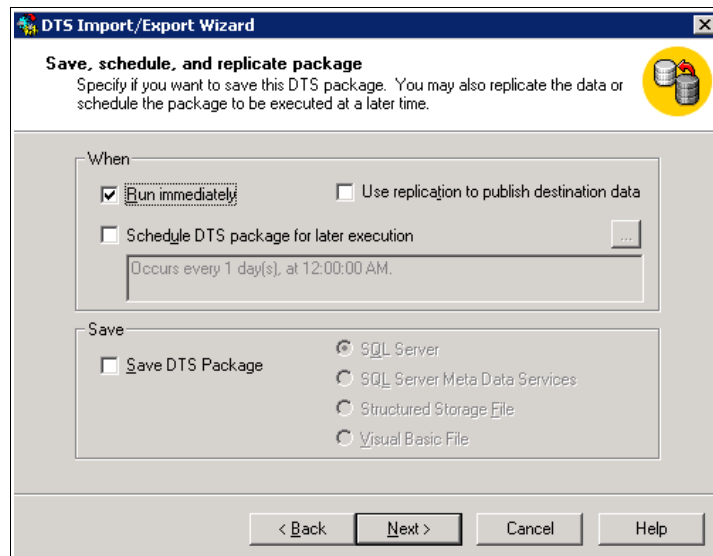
DTS Import/Export Wizard

Save, schedule, and replicate package

Specify if you want to save this DTS package. You may also replicate the data or schedule the package to be executed at a later time.

When

Run immediately

Use replication to publish destination data

Schedule DTS package for later execution

...

Occurs every 1 day(s), at 12:00:00 AM.

Save

Save DTS Package

SQL Server

SQL Server Meta Data Services

Structured Storage File

Visual Basic File

< Back

Next >

Cancel

Help